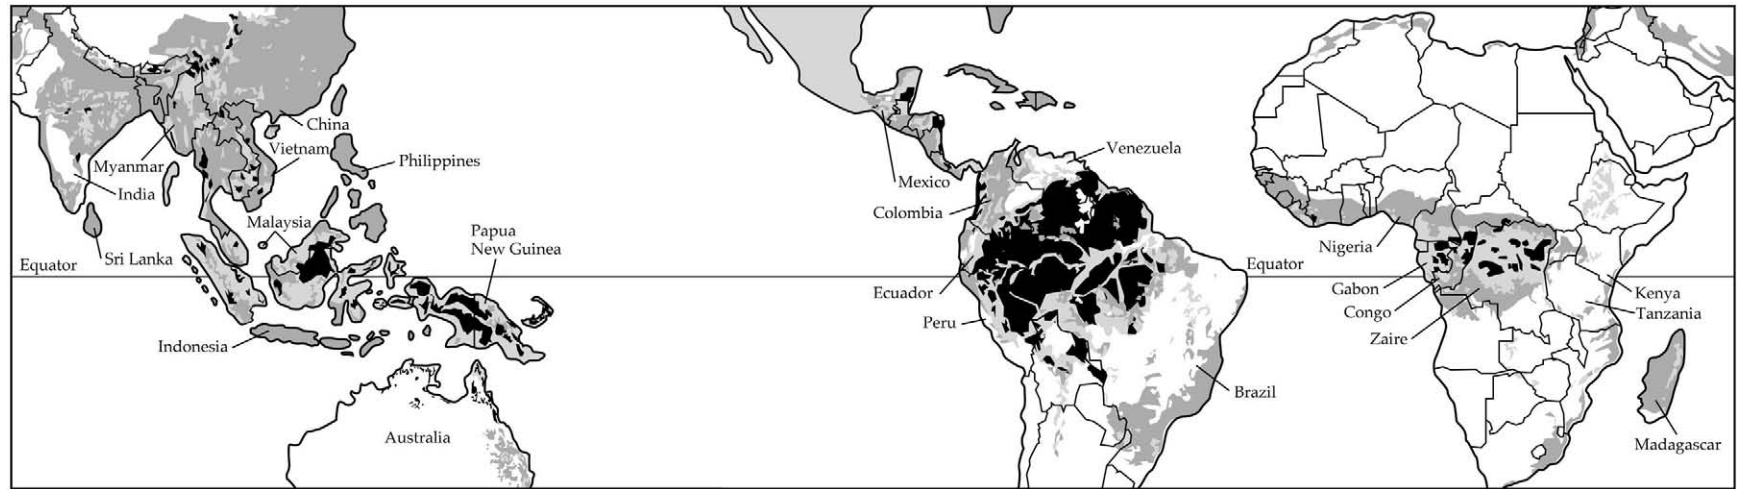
China
Myanmar
Vietnam
Philippines
India
Malaysia
Papua New Guinea
Equator
Sri Lanka
Indonesia
Australia
Venezuela
Mexico
Colombia
Ecuador
Peru
Brazil
Equator
Nigeria
Gabon
Congo
Zaire
Kenya
Tanzania
Madagascar